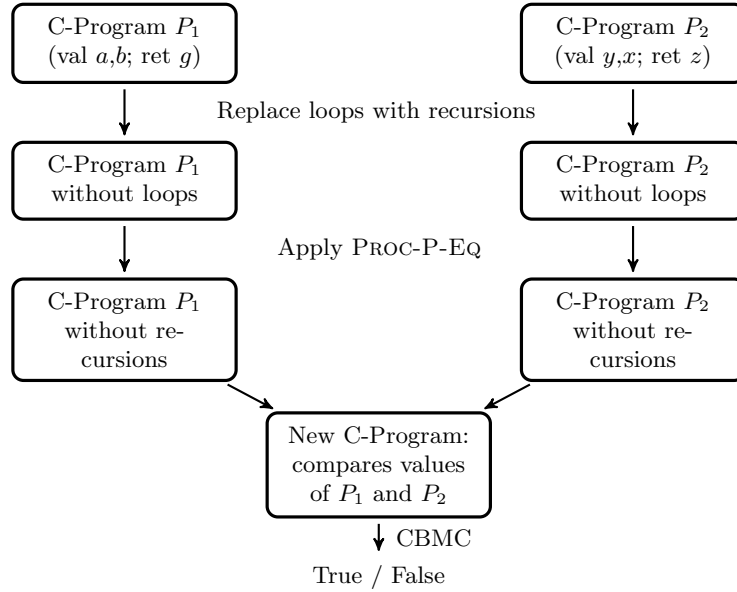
C-Program $P_1$ (val $a$,$b$; ret $g$)

C-Program $P_2$ (val $y$,$x$; ret $z$)

Replace loops with recursions

C-Program $P_1$ without loops

C-Program $P_2$ without loops

Apply PROC-P-EQ

C-Program $P_1$ without recursions

C-Program $P_2$ without recursions

New C-Program: compares values of $P_1$ and $P_2$

CBMC

True / False